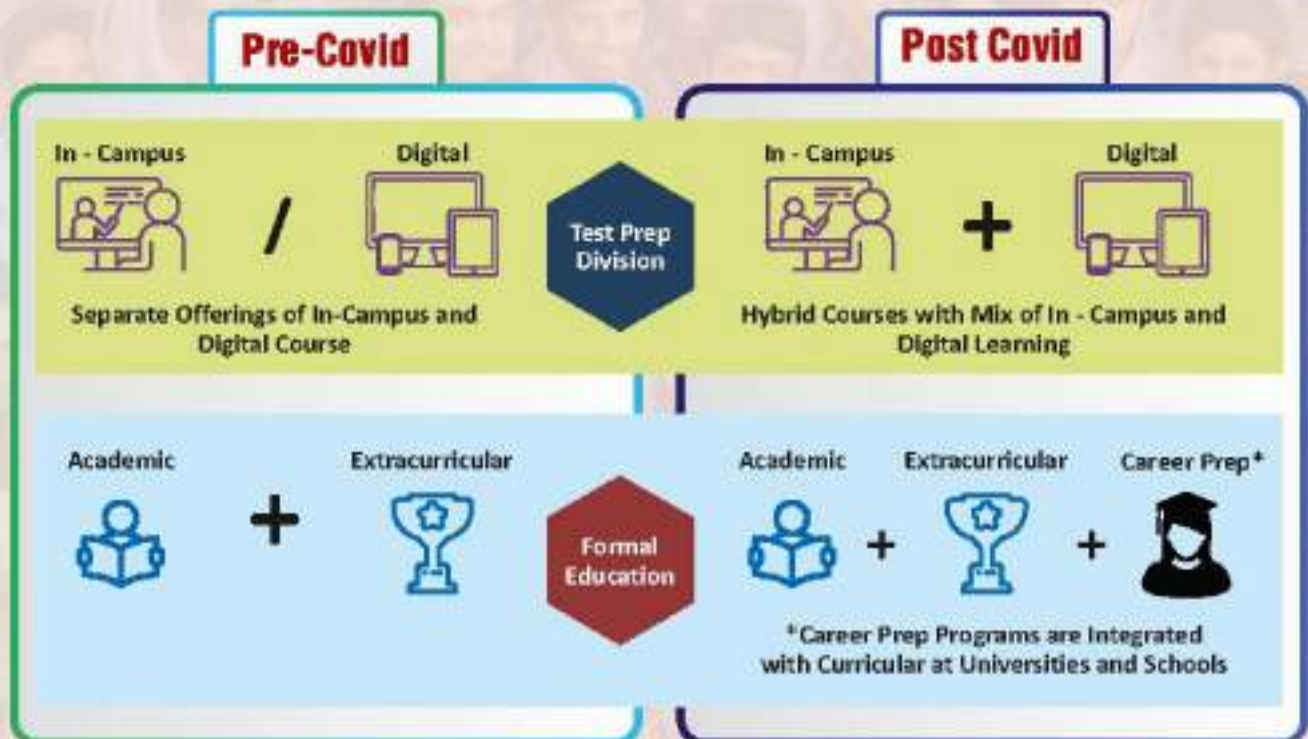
Pre-Covid

Post Covid

In - Campus

Digital

/

Separate Offerings of In-Campus and Digital Course

Test Prep Division

In - Campus

Digital

+

Hybrid Courses with Mix of In - Campus and Digital Learning

Academic

+

Extracurricular

Formal Education

Academic

+

Extracurricular

+

Career Prep*

*Career Prep Programs are Integrated with Curricular at Universities and Schools